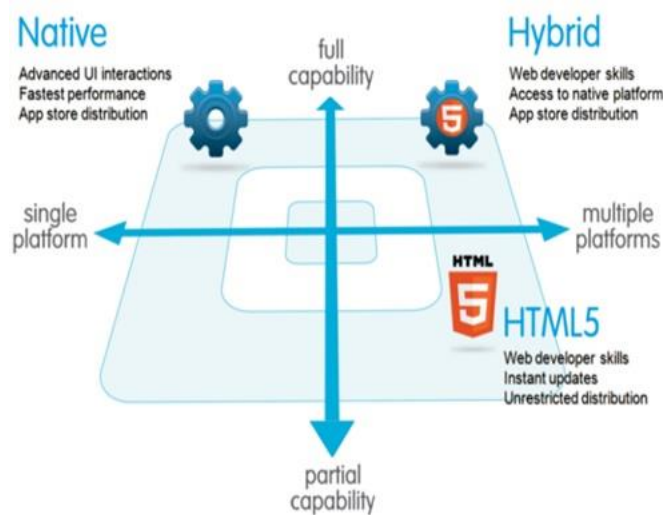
Native
Advanced UI interactions
Fastest performance
App store distribution

full capability

Hybrid
Web developer skills
Access to native platform
App store distribution

5

single platform

multiple platforms

HTML
5
HTML5
Web developer skills
Instant updates
Unrestricted distribution

partial capability